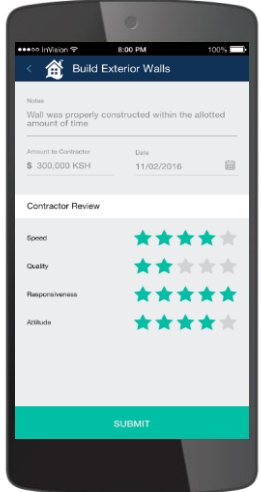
InVision 8:00 PM 100%

Build Exterior Walls

Notes

Wall was properly constructed within the allotted amount of time

Amount to Contractor

$ 300,000 KSH

Date

11/02/2016

Contractor Review

Speed

Quality

Responsiveness

Attitude

SUBMIT